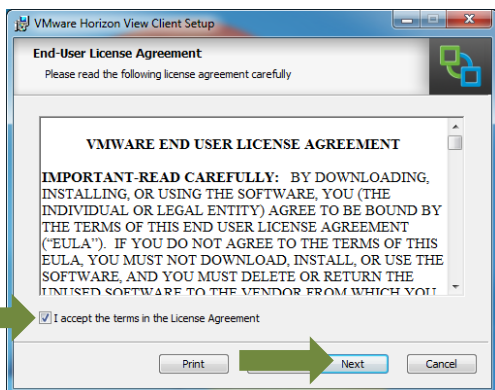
VMware Horizon View Client Setup

End-User License Agreement

Please read the following license agreement carefully

VMWARE END USER LICENSE AGREEMENT

IMPORTANT-READ CAREFULLY: BY DOWNLOADING, INSTALLING, OR USING THE SOFTWARE, YOU (THE INDIVIDUAL OR LEGAL ENTITY) AGREE TO BE BOUND BY THE TERMS OF THIS END USER LICENSE AGREEMENT ("EULA"). IF YOU DO NOT AGREE TO THE TERMS OF THIS EULA, YOU MUST NOT DOWNLOAD, INSTALL, OR USE THE SOFTWARE, AND YOU MUST DELETE OR RETURN THE UNUSED SOFTWARE TO THE VENDOR FROM WHICH YOU

I accept the terms in the License Agreement

Print

Next

Cancel